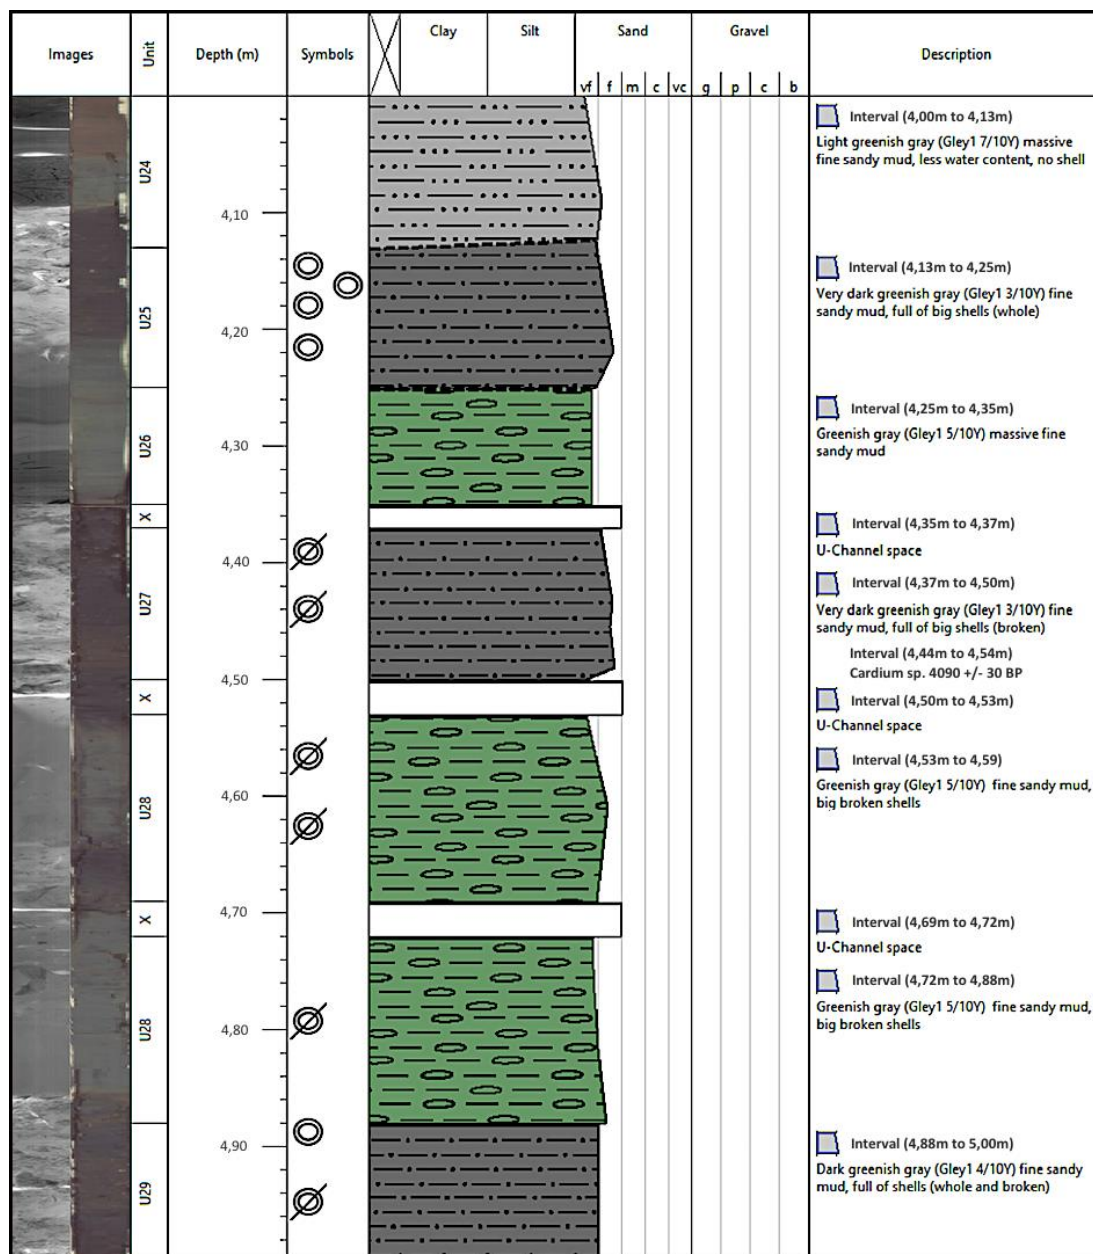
Images | Unit | Depth (m) | Symbols | Clay | Silt | Sand | Gravel | Description

vf | f | m | c | vc | g | p | c | b

U24
U25
U26
X
U27
X
U28
X
U28
U29

4,10
4,20
4,30
4,40
4,50
4,60
4,70
4,80
4,90

Interval (4,00m to 4,13m)
Light greenish gray (Gley1 7/10Y) massive fine sandy mud, less water content, no shell

Interval (4,13m to 4,25m)
Very dark greenish gray (Gley1 3/10Y) fine sandy mud, full of big shells (whole)

Interval (4,25m to 4,35m)
Greenish gray (Gley1 5/10Y) massive fine sandy mud

Interval (4,35m to 4,37m)
U-Channel space

Interval (4,37m to 4,50m)
Very dark greenish gray (Gley1 3/10Y) fine sandy mud, full of big shells (broken)

Interval (4,44m to 4,54m)
Cardium sp. 4090 +/- 30 BP

Interval (4,50m to 4,53m)
U-Channel space

Interval (4,53m to 4,59)
Greenish gray (Gley1 5/10Y) fine sandy mud, big broken shells

Interval (4,69m to 4,72m)
U-Channel space

Interval (4,72m to 4,88m)
Greenish gray (Gley1 5/10Y) fine sandy mud, big broken shells

Interval (4,88m to 5,00m)
Dark greenish gray (Gley1 4/10Y) fine sandy mud, full of shells (whole and broken)